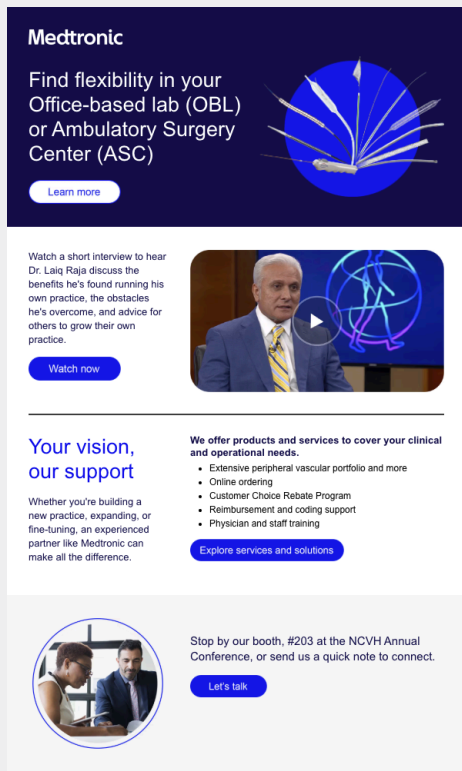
Medtronic

Find flexibility in your Office-based lab (OBL) or Ambulatory Surgery Center (ASC)

Learn more

Watch a short interview to hear Dr. Laiq Raja discuss the benefits he's found running his own practice, the obstacles he's overcome, and advice for others to grow their own practice.

Watch now

Your vision, our support

Whether you're building a new practice, expanding, or fine-tuning, an experienced partner like Medtronic can make all the difference.

We offer products and services to cover your clinical and operational needs.

- Extensive peripheral vascular portfolio and more
- Online ordering
- Customer Choice Rebate Program
- Reimbursement and coding support
- Physician and staff training

Explore services and solutions

Stop by our booth, #203 at the NCVH Annual Conference, or send us a quick note to connect.

Let's talk